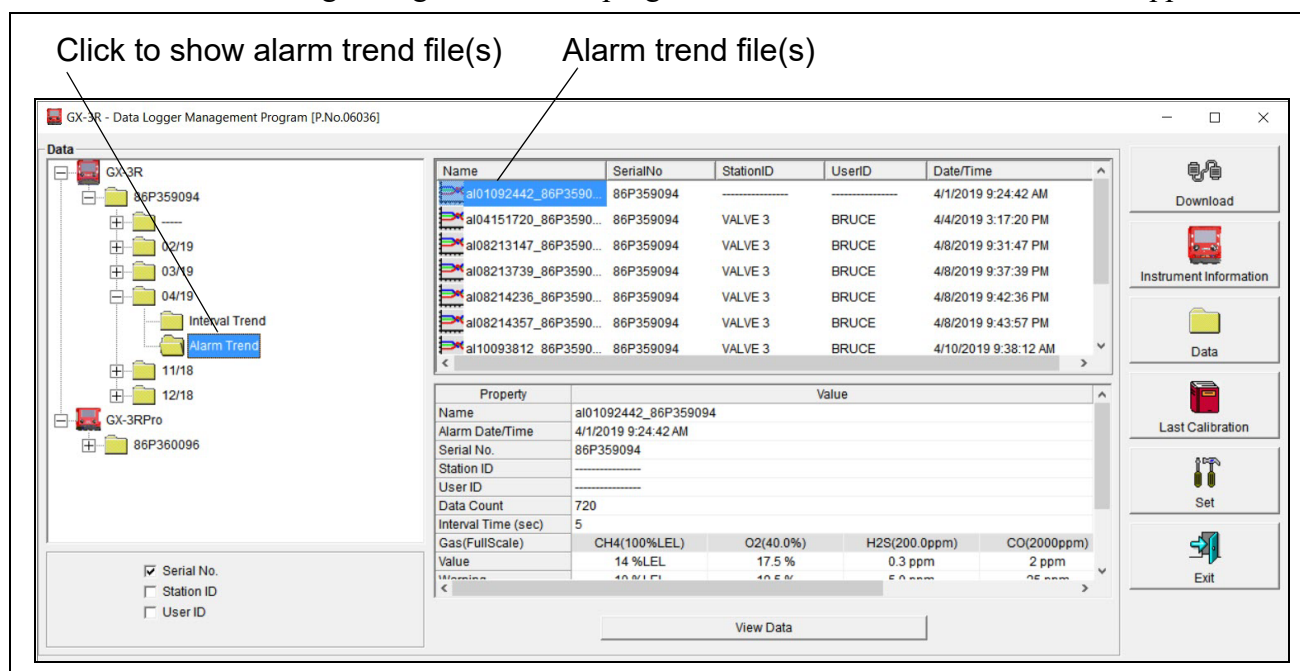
Click to show alarm trend file(s)

Alarm trend file(s)

GX-3R - Data Logger Management Program [P.No.06036]

Data

GX-3R
86P359094
-----
02/19
03/19
04/19
Interval Trend
Alarm Trend
11/18
12/18
GX-3RPro
86P360096

| Name | SerialNo | StationID | UserID | Date/Time |
|---|---|---|---|---|
| al01092442_86P3590... | 86P359094 | ---------------- | ---------------- | 4/1/2019 9:24:42 AM |
| al04151720_86P3590... | 86P359094 | VALVE 3 | BRUCE | 4/4/2019 3:17:20 PM |
| al08213147_86P3590... | 86P359094 | VALVE 3 | BRUCE | 4/8/2019 9:31:47 PM |
| al08213739_86P3590... | 86P359094 | VALVE 3 | BRUCE | 4/8/2019 9:37:39 PM |
| al08214236_86P3590... | 86P359094 | VALVE 3 | BRUCE | 4/8/2019 9:42:36 PM |
| al08214357_86P3590... | 86P359094 | VALVE 3 | BRUCE | 4/8/2019 9:43:57 PM |
| al10093812_86P3590... | 86P359094 | VALVE 3 | BRUCE | 4/10/2019 9:38:12 AM |

| Property | Value | | | |
|---|---|---|---|---|
| Name | al01092442_86P359094 | | | |
| Alarm Date/Time | 4/1/2019 9:24:42 AM | | | |
| Serial No. | 86P359094 | | | |
| Station ID | ---------------- | | | |
| User ID | ---------------- | | | |
| Data Count | 720 | | | |
| Interval Time (sec) | 5 | | | |
| Gas(FullScale) | CH4(100%LEL) | O2(40.0%) | H2S(200.0ppm) | CO(2000ppm) |
| Value | 14 %LEL | 17.5 % | 0.3 ppm | 2 ppm |
| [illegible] | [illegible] | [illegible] | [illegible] | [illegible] |

Serial No.
Station ID
User ID

View Data

Download
Instrument Information
Data
Last Calibration
Set
Exit